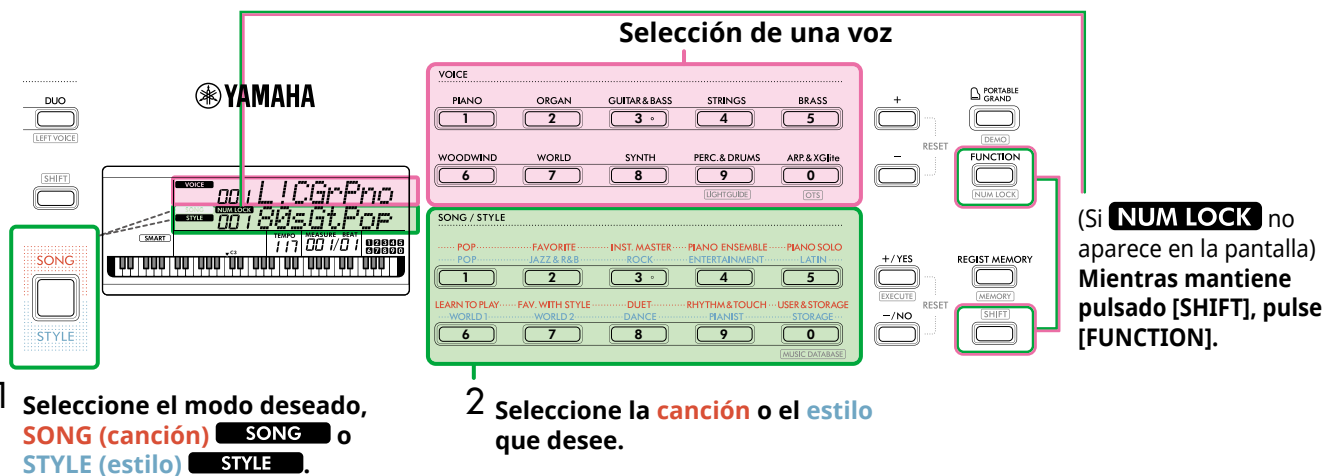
Selección de una voz

DUO
LEFT VOICE

YAMAHA

SHIFT

VOICE 001 L!CGrPno
NUM LOCK
STYLE 001 80sGt.Pop
SMART
TEMPO 117 MEASURE 001/01 BEAT
C3

SONG
STYLE

VOICE
PIANO 1
ORGAN 2
GUITAR & BASS 3
STRINGS 4
BRASS 5
WOODWIND 6
WORLD 7
SYNTH 8
PERC. & DRUMS 9
LIGHTGUIDE
ARP. & XGlite 0
OTS

SONG / STYLE
POP POP 1
FAVORITE JAZZ & R&B 2
INST. MASTER ROCK 3
PIANO ENSEMBLE ENTERTAINMENT 4
PIANO SOLO LATIN 5
LEARN TO PLAY WORLD 1 6
FAV. WITH STYLE WORLD 2 7
DUET DANCE 8
RHYTHM & TOUCH PIANIST 9
USER & STORAGE STORAGE 0
MUSIC DATABASE

+
−
RESET
+/YES
EXECUTE
RESET
−/NO

PORTABLE GRAND
DEMO
FUNCTION
NUM LOCK
REGIST MEMORY
MEMORY
SHIFT

(Si NUM LOCK no aparece en la pantalla) Mientras mantiene pulsado [SHIFT], pulse [FUNCTION].

1 Seleccione el modo deseado, SONG (canción) SONG o STYLE (estilo) STYLE.

2 Seleccione la canción o el estilo que desee.